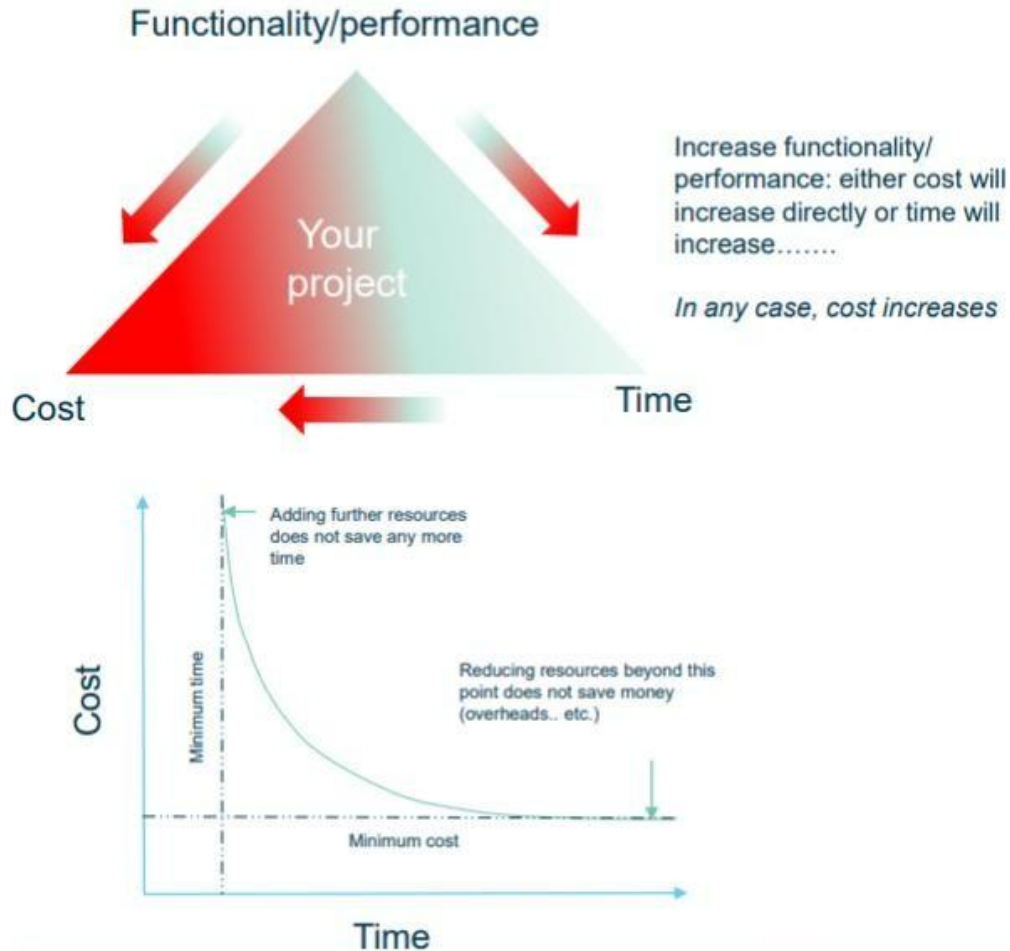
Functionality/performance

Your project

Cost

Time

Increase functionality/ performance: either cost will increase directly or time will increase.......

*In any case, cost increases*

Adding further resources does not save any more time

Minimum time

Cost

Reducing resources beyond this point does not save money (overheads.. etc.)

Minimum cost

Time